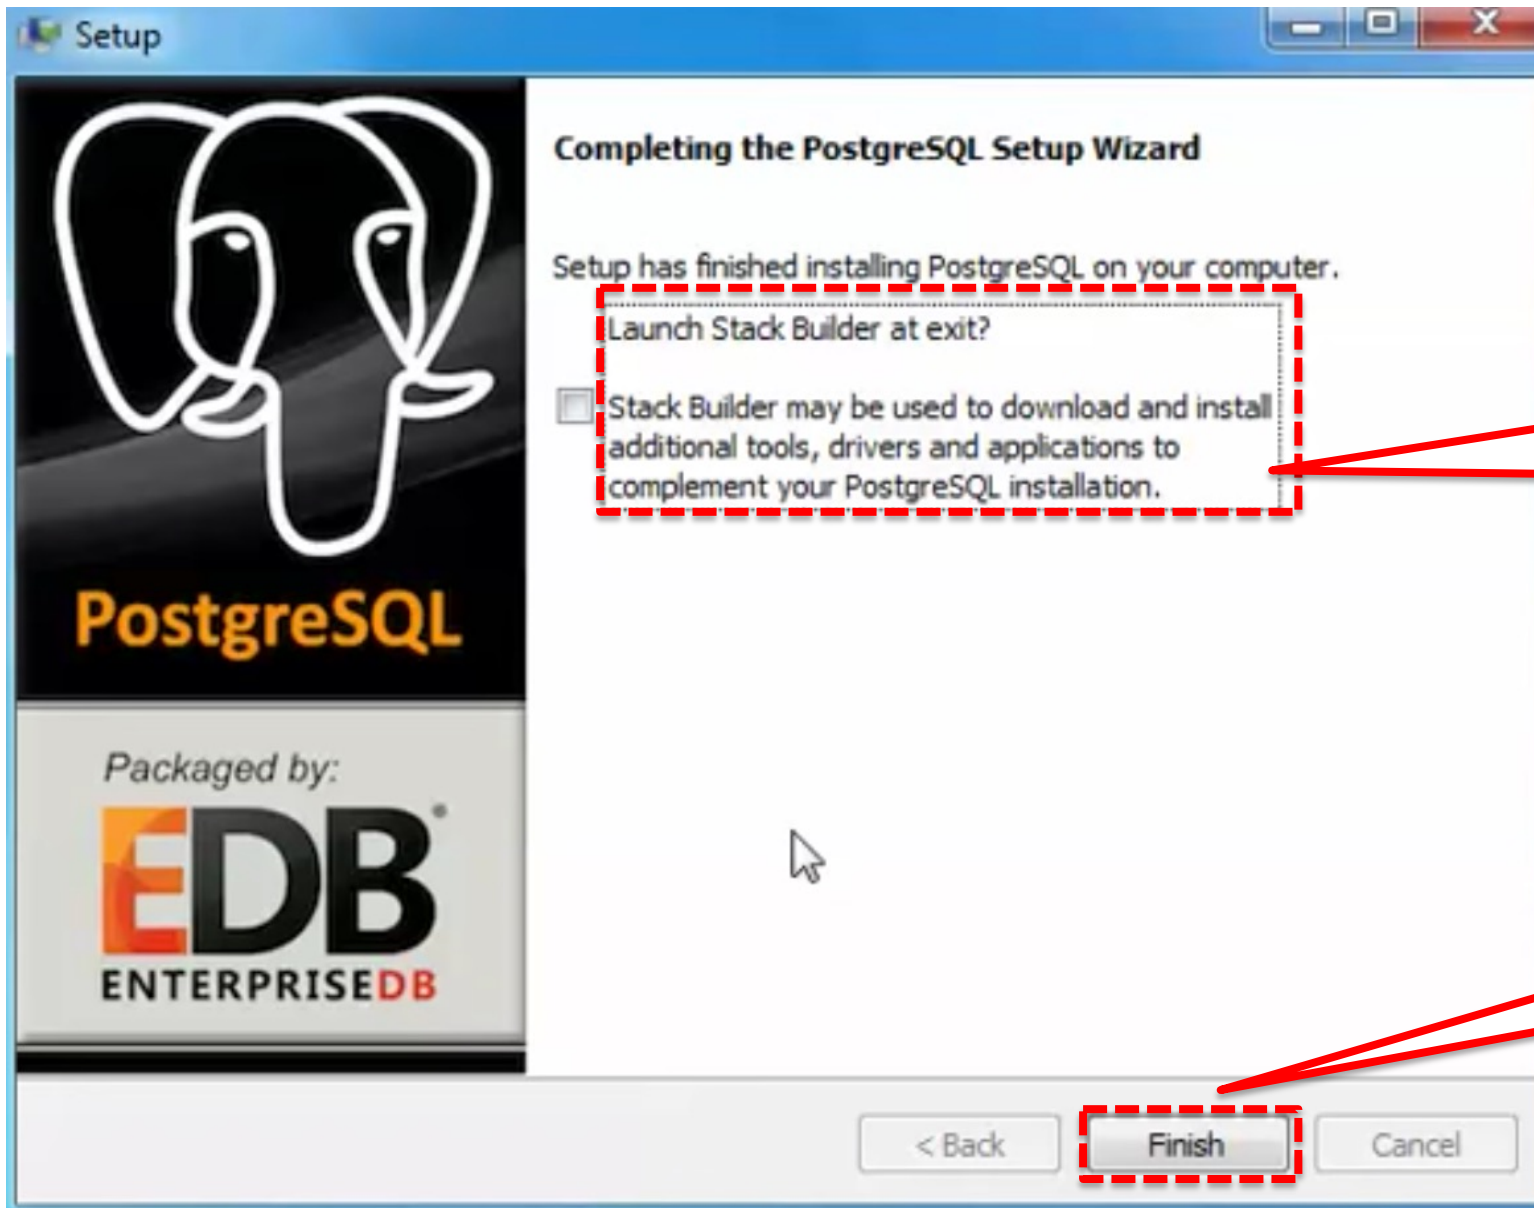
Setup

Completing the PostgreSQL Setup Wizard

Setup has finished installing PostgreSQL on your computer.

Launch Stack Builder at exit?

Stack Builder may be used to download and install additional tools, drivers and applications to complement your PostgreSQL installation.

PostgreSQL

Packaged by:

EDB

ENTERPRISEDB

< Back

Finish

Cancel